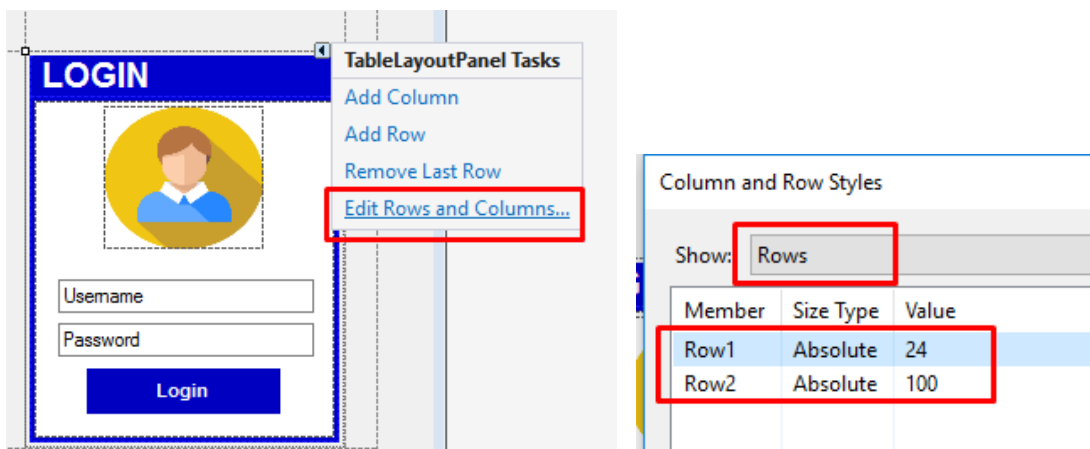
LOGIN

Username

Password

Login

TableLayoutPanel Tasks

Add Column

Add Row

Remove Last Row

Edit Rows and Columns...

Column and Row Styles

Show: Rows

| Member | Size Type | Value |
|---|---|---|
| Row1 | Absolute | 24 |
| Row2 | Absolute | 100 |